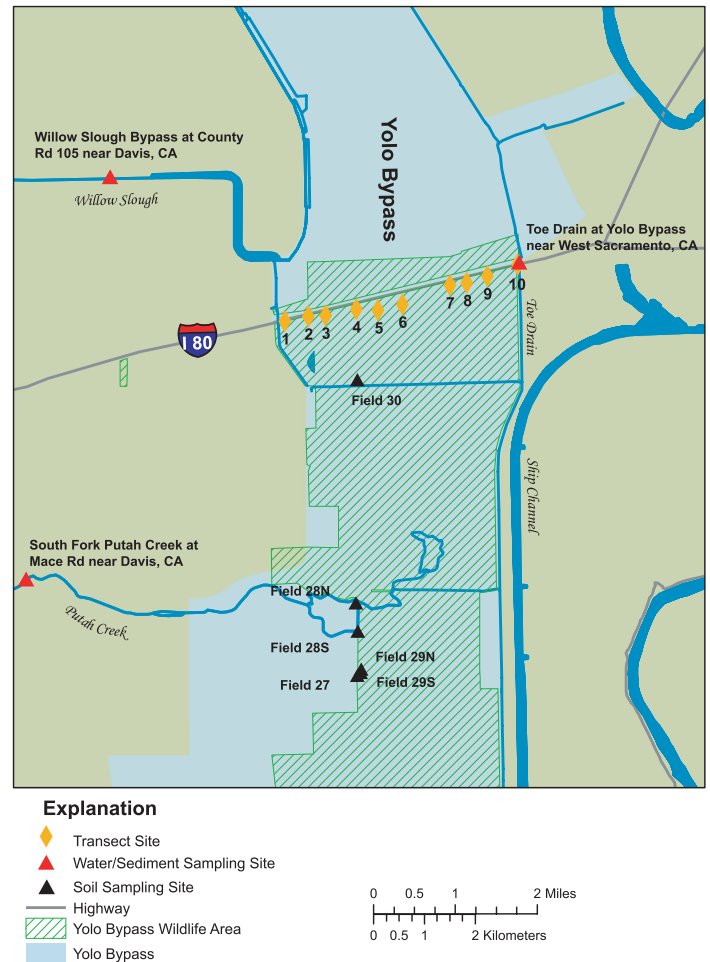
Yolo Bypass

Willow Slough Bypass at County Rd 105 near Davis, CA

Willow Slough

Toe Drain at Yolo Bypass near West Sacramento, CA

1 2 3 4 5 6 7 8 9 10

I 80

Toe Drain

Field 30

Ship Channel

South Fork Putah Creek at Mace Rd near Davis, CA

Putah Creek

Field 28N

Field 28S

Field 29N

Field 27

Field 29S

Explanation

Transect Site

Water/Sediment Sampling Site

Soil Sampling Site

Highway

Yolo Bypass Wildlife Area

Yolo Bypass

0 0.5 1 2 Miles

0 0.5 1 2 Kilometers